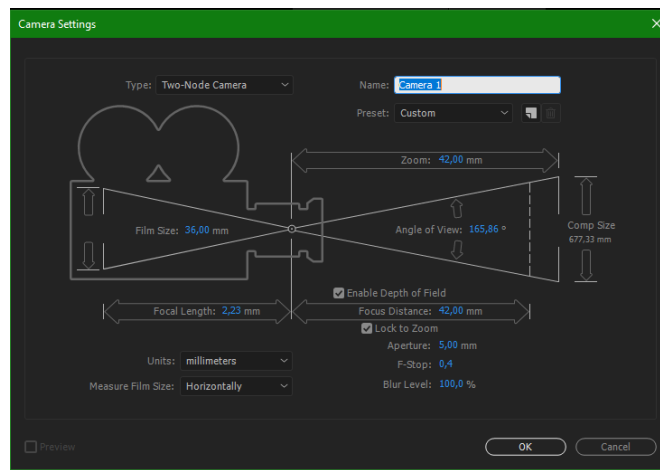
Camera Settings

Type: Two-Node Camera

Name: Camera 1

Preset: Custom

Zoom: 42,00 mm

Film Size: 36,00 mm

Angle of View: 165,86 °

Comp Size
677,33 mm

Enable Depth of Field

Focal Length: 2,23 mm

Focus Distance: 42,00 mm

Lock to Zoom

Aperture: 5,00 mm

Units: millimeters

F-Stop: 0,4

Measure Film Size: Horizontally

Blur Level: 100,0 %

Preview

OK

Cancel